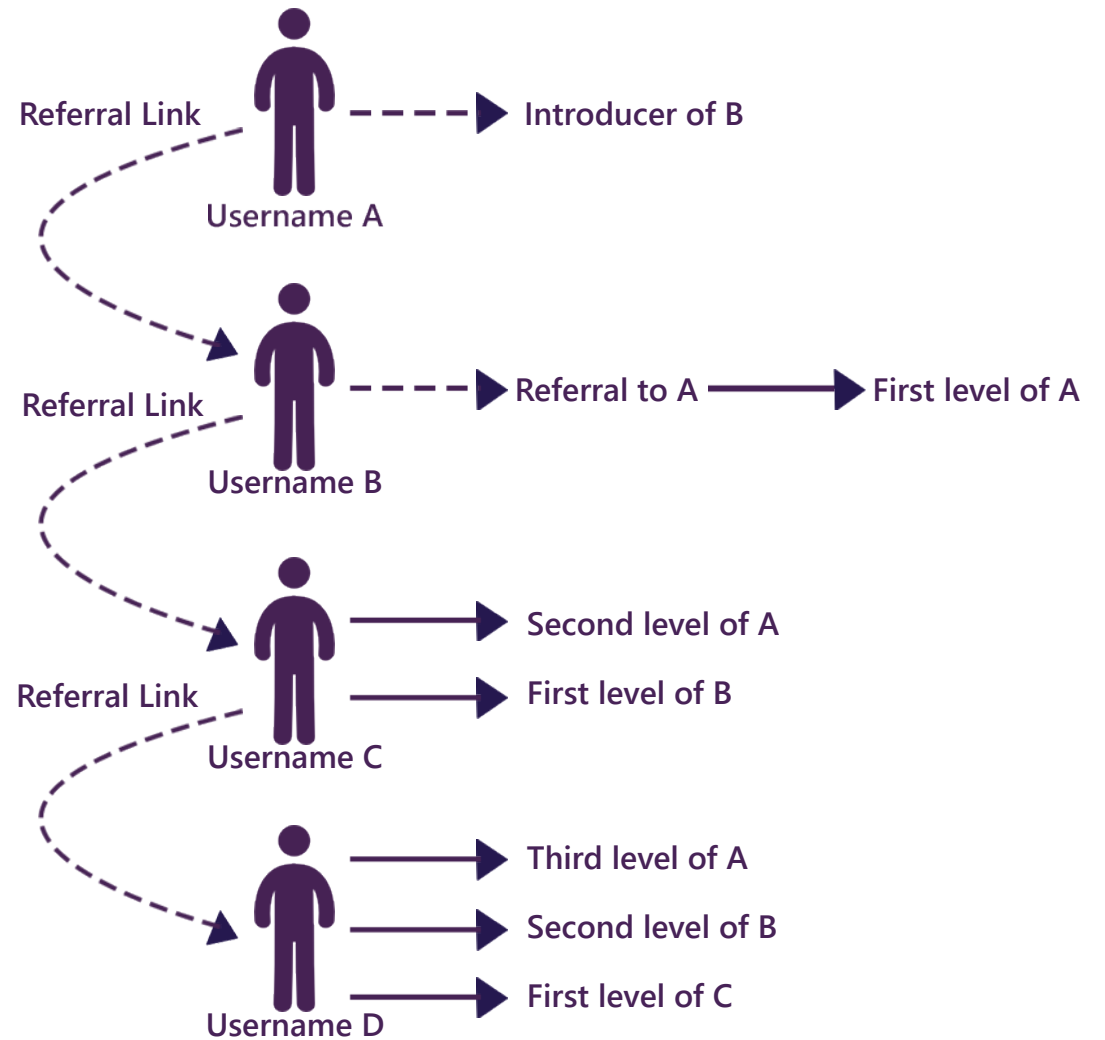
Referral Link
Introducer of B
Username A

Referral Link
Referral to A
First level of A
Username B

Second level of A
Referral Link
First level of B
Username C

Third level of A
Second level of B
First level of C
Username D